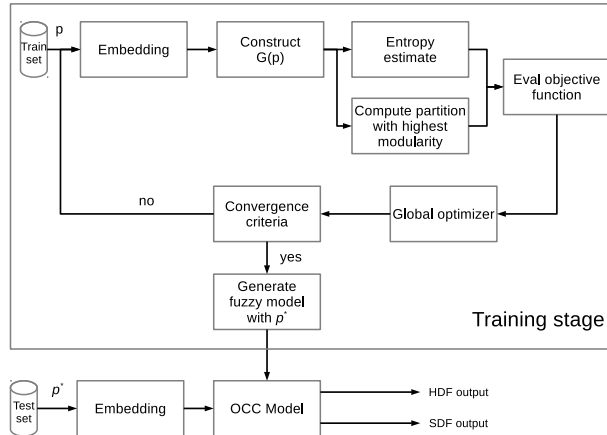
Train set

p

Embedding

Construct G(p)

Entropy estimate

Compute partition with highest modularity

Eval objective function

no

Convergence criteria

Global optimizer

yes

Generate fuzzy model with $p^*$

Training stage

Test set

$p^*$

Embedding

OCC Model

HDF output

SDF output